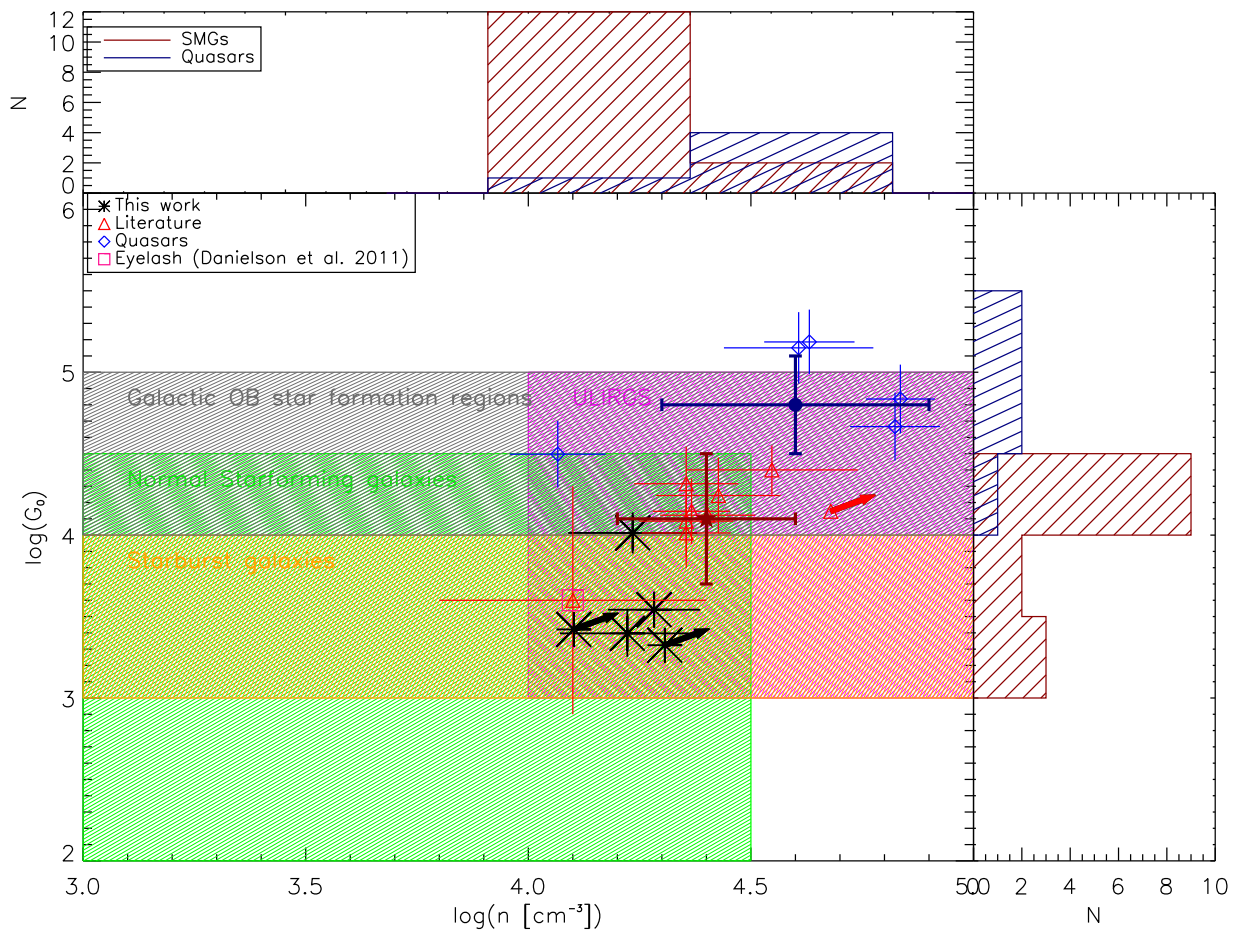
N
12
10
8
6
4
2
0
SMGs
Quasars

This work
Literature
Quasars
Eyelash (Danielson et al. 2011)

Galactic OB star formation regions
ULIRGS
Normal Starforming galaxies
Starburst galaxies

log($G_0$)
6
5
4
3
2

3.0
3.5
4.0
4.5
5.0
log(n [cm$^{-3}$])

0
2
4
6
8
10
N